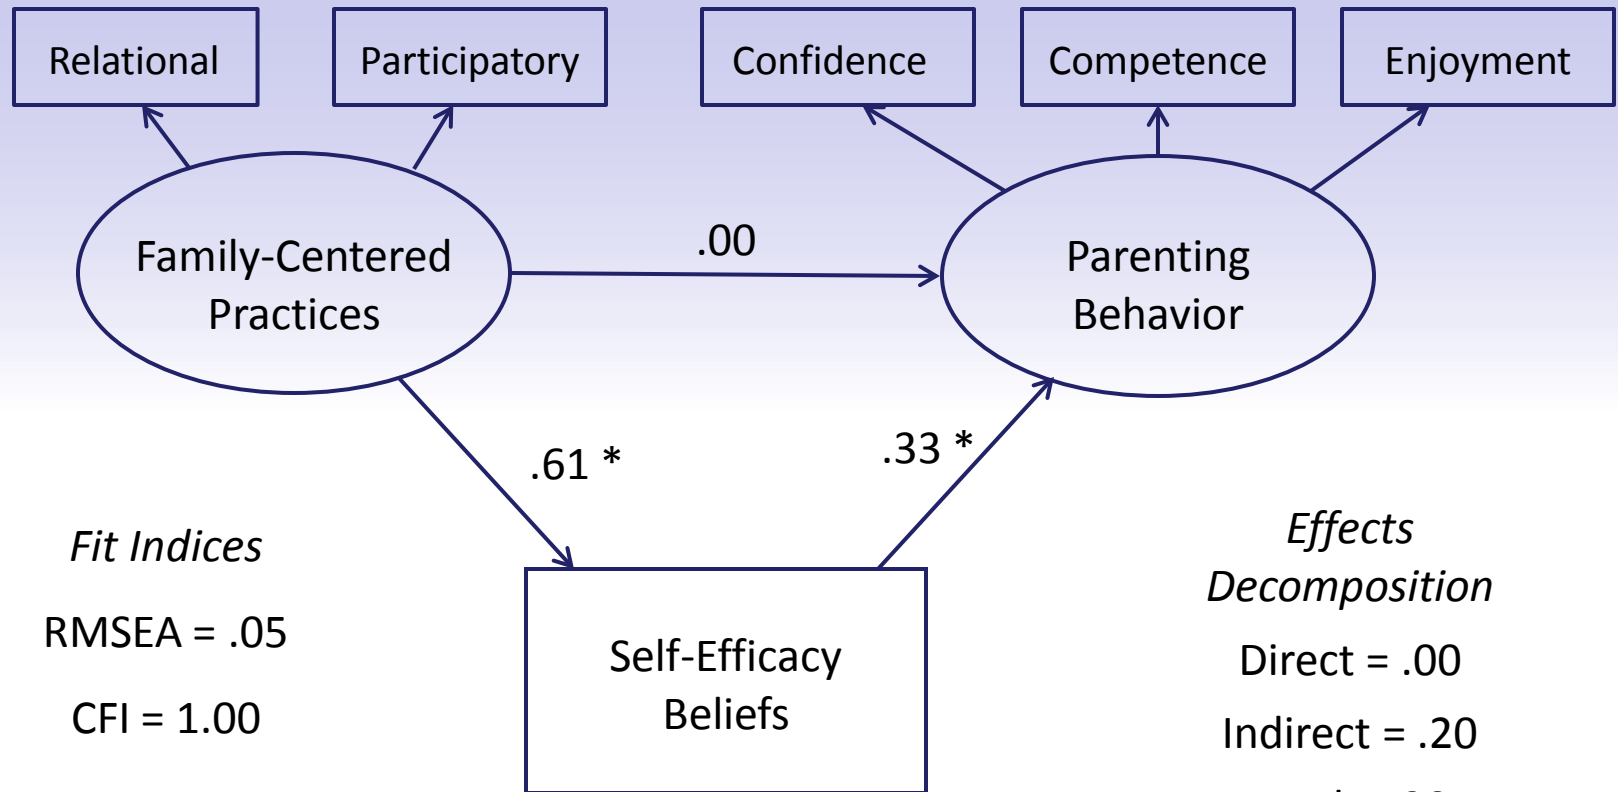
Relational

Participatory

Confidence

Competence

Enjoyment

Family-Centered Practices

.00

Parenting Behavior

.61 *

.33 *

*Fit Indices*

RMSEA = .05

CFI = 1.00

Self-Efficacy Beliefs

*Effects Decomposition*

Direct = .00

Indirect = .20

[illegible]